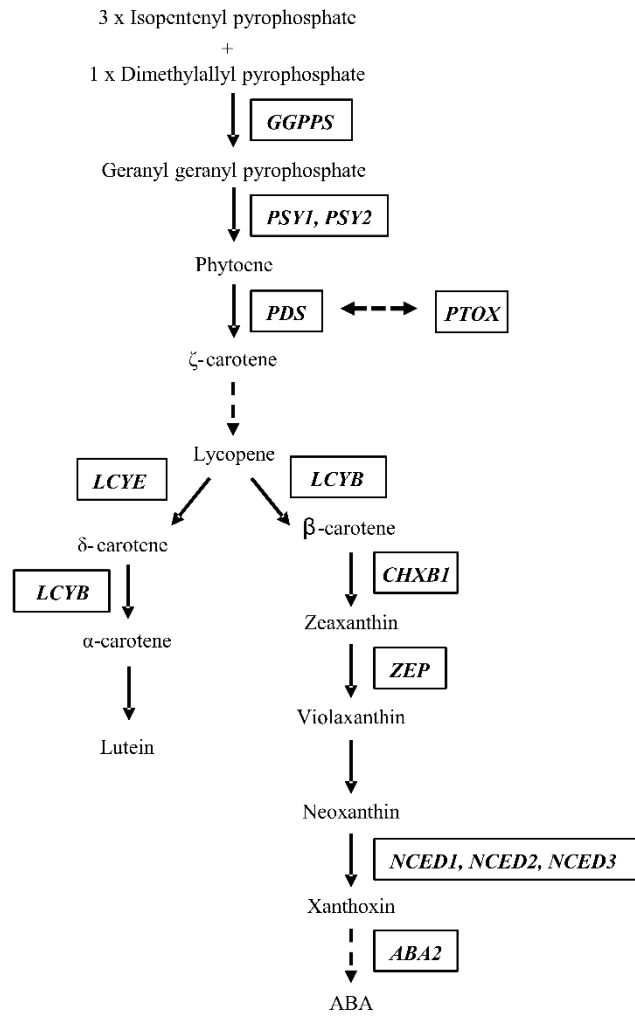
3 x Isopentenyl pyrophosphate
+
1 x Dimethylallyl pyrophosphate

GGPPS

Geranyl geranyl pyrophosphate

PSY1, PSY2

Phytoene

PDS

PTOX

ζ-carotene

Lycopene

LCYE

LCYB

δ-carotene

β-carotene

LCYB

CHXB1

α-carotene

Zeaxanthin

ZEP

Lutein

Violaxanthin

Neoxanthin

NCED1, NCED2, NCED3

Xanthoxin

ABA2

ABA